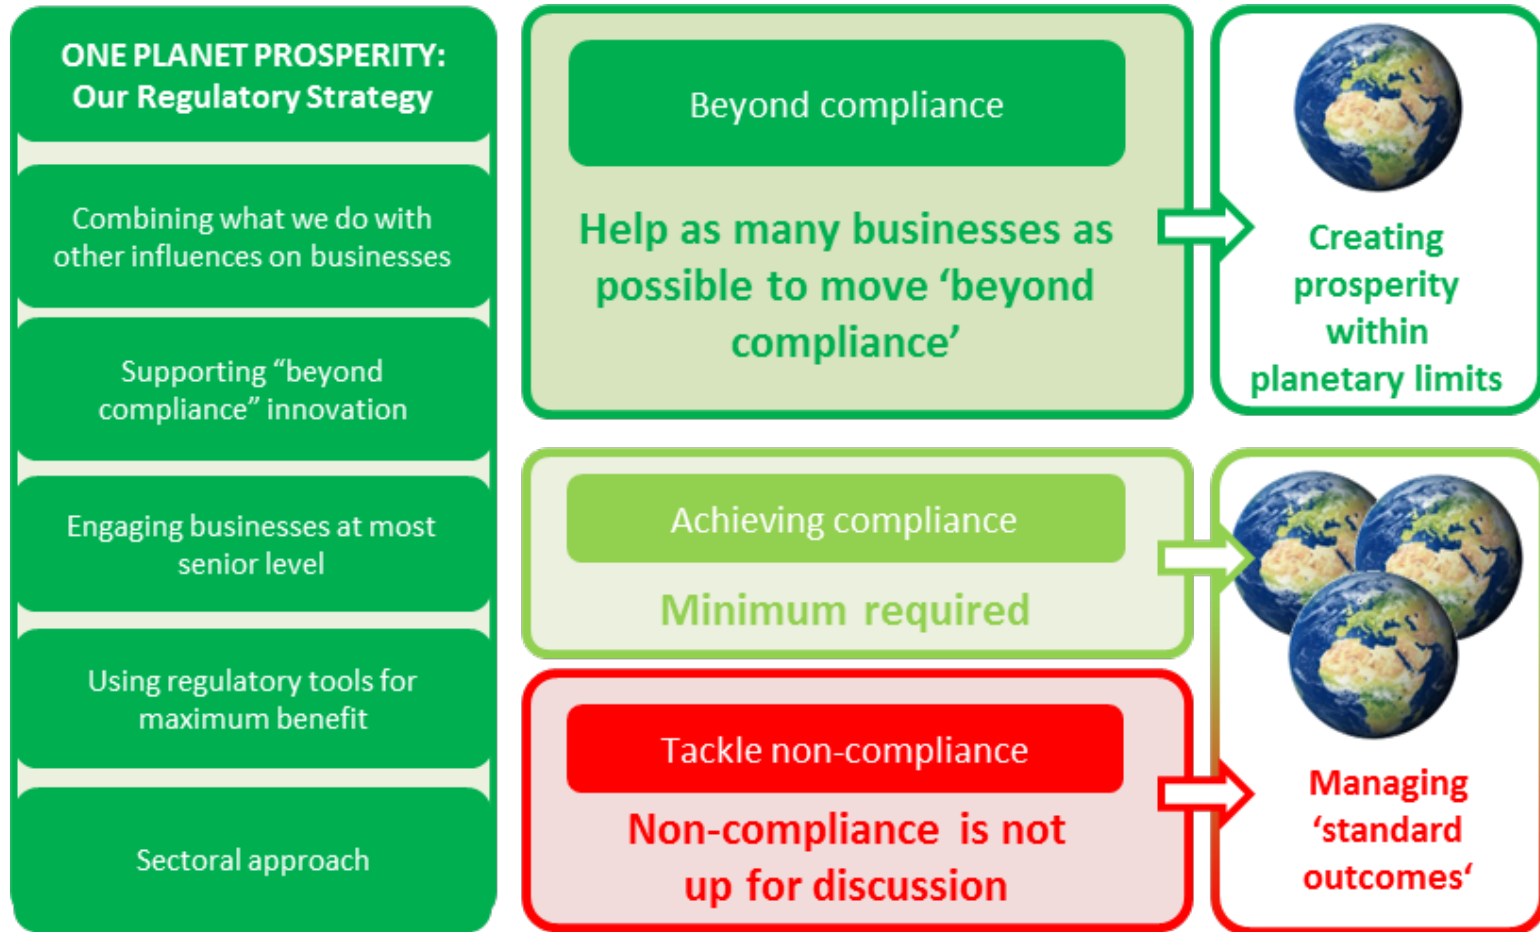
ONE PLANET PROSPERITY: Our Regulatory Strategy

Combining what we do with other influences on businesses

Supporting "beyond compliance" innovation

Engaging businesses at most senior level

Using regulatory tools for maximum benefit

Sectoral approach

Beyond compliance

Help as many businesses as possible to move 'beyond compliance'

Creating prosperity within planetary limits

Achieving compliance

Minimum required

Tackle non-compliance

Non-compliance is not up for discussion

Managing 'standard outcomes'